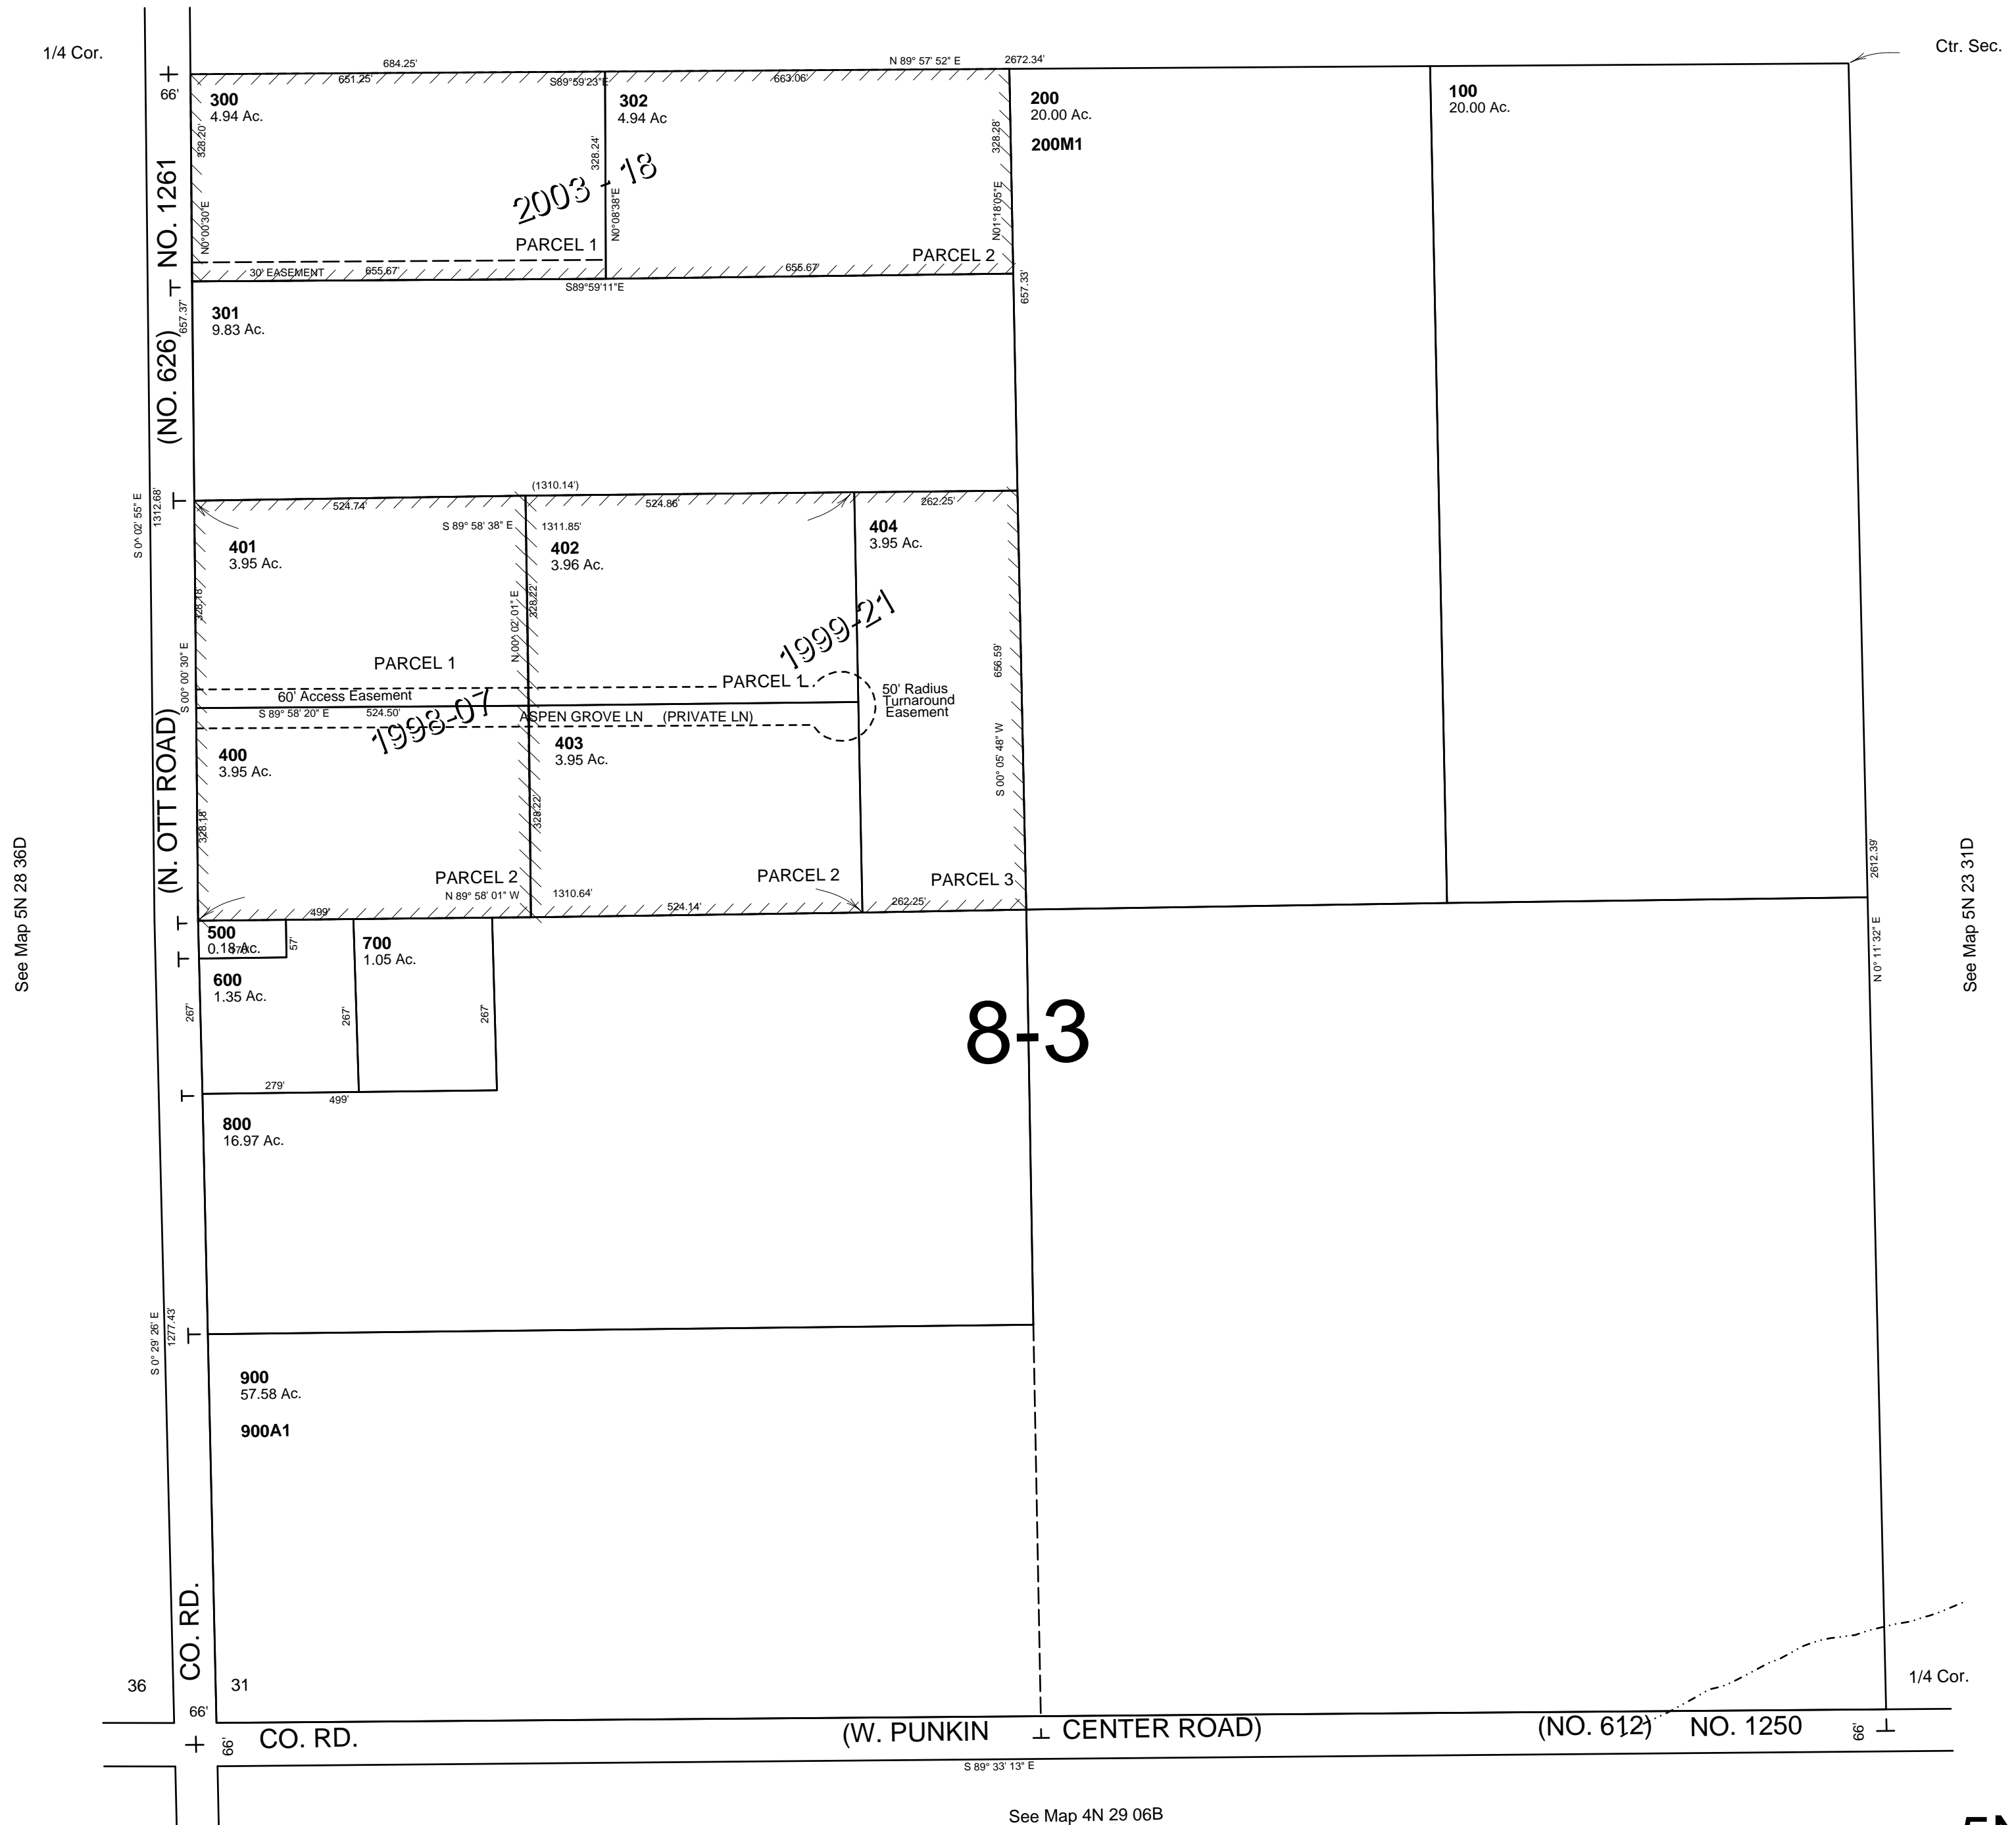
1/4 Cor.

Ctr. Sec.

684.25'
N 89° 57' 52" E
2672.34'

651.25'
S89°59'23"E
663.06'

66'

300
4.94 Ac.

302
4.94 Ac

200
20.00 Ac.
200M1

100
20.00 Ac.

328.20'
328.24'
328.28'

2003 - 18

N0°00'30"E
N0°08'38"E
N01°18'05"E

PARCEL 1
PARCEL 2

30' EASEMENT
655.67'
655.67'
S89°59'11"E

NO. 1261

(NO. 626)

657.37'
657.33'

301
9.83 Ac.

S 0° 02' 55" E
1312.68'

(1310.14')
524.74'
524.86'
262.25'
S 89° 58' 38" E
1311.85'

401
3.95 Ac.

402
3.96 Ac.

404
3.95 Ac.

328.18'
N 00° 02' 01" E
328.22'

1999-21

656.59'

PARCEL 1
PARCEL 1

S 00° 00' 30" E

60' Access Easement

50' Radius
Turnaround
Easement

S 89° 58' 20" E
524.50'
ASPEN GROVE LN (PRIVATE LN)

1998-07

400
3.95 Ac.

403
3.95 Ac.

S 00° 05' 48" W

(N. OTT ROAD)

328.18'
328.22'

PARCEL 2
PARCEL 2
PARCEL 3

N 89° 58' 01" W
1310.64'
524.14'
262.25'
499'

2612.39'
N 0° 11' 32" E

See Map 5N 28 36D

See Map 5N 23 31D

500
0.18 Ac.
57
57

700
1.05 Ac.

600
1.35 Ac.

267'
267'
267'

8-3

279'
499'

800
16.97 Ac.

S 0° 29' 26" E
1277.43'

900
57.58 Ac.
900A1

CO. RD.

36
31

1/4 Cor.

66'
66'
CO. RD.
(W. PUNKIN CENTER ROAD)
(NO. 612)
NO. 1250
66'

S 89° 33' 13" E

See Map 4N 29 06B